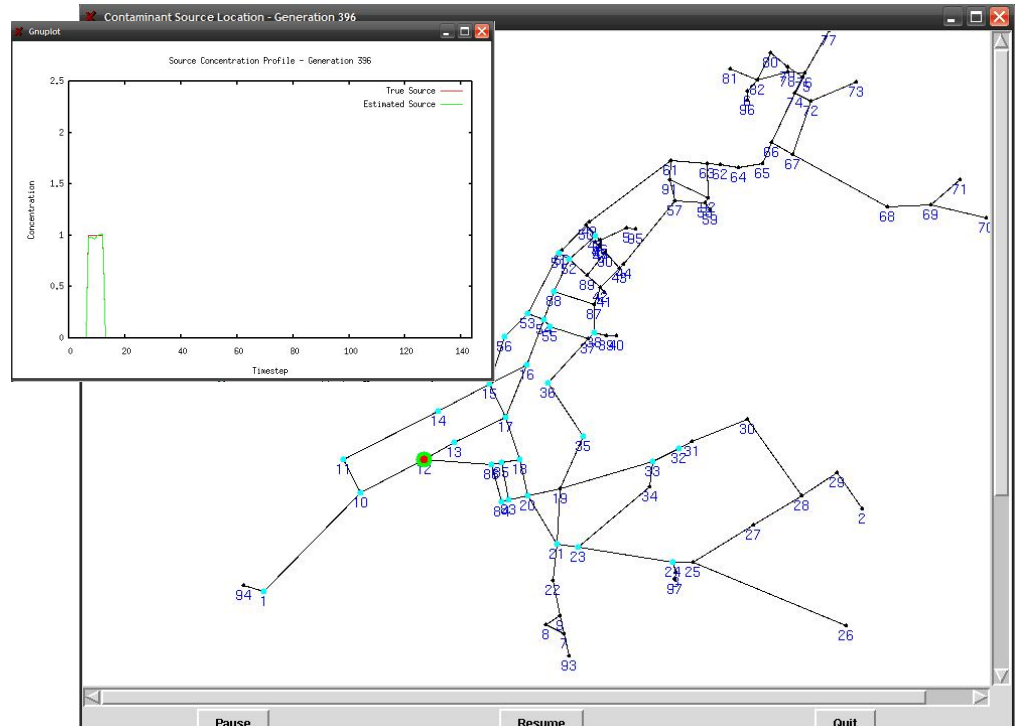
Contaminant Source Location - Generation 396

Gnuplot

Source Concentration Profile - Generation 396

True Source
Estimated Source

Concentration

2.5
2
1.5
1
0.5
0

0 20 40 60 80 100 120 140

Timestep

77
80
81
78
76
75
82
73
96
74
72
66
67
61
63 62
64
65
91
71
57
68
69
70
58
59
95
51
52
90
89
44
43
88
87
41
53
54
55
98
99 40
56
37
76
36
15
14
17
30
35
13
31
32
11
12
86 85
18
33
10
84 83
20
19
34
29
28
2
27
21
23
24 25
97
94
1
22
26
8
93

Pause
Resume
Quit